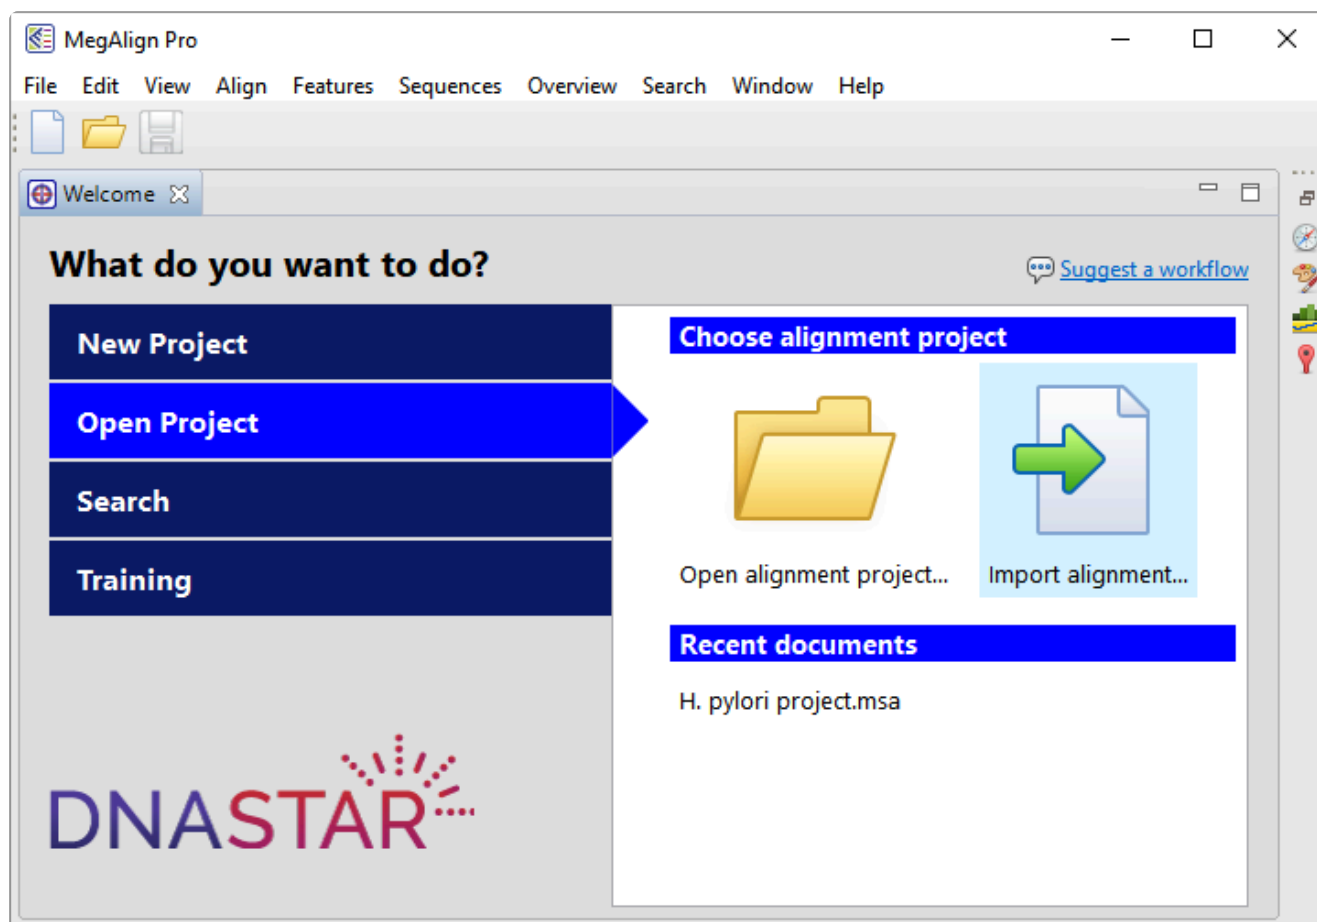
MegAlign Pro

File Edit View Align Features Sequences Overview Search Window Help

Welcome

What do you want to do?

Suggest a workflow

New Project

Open Project

Search

Training

Choose alignment project

Open alignment project...

Import alignment...

Recent documents

H. pylori project.msa

DNASTAR